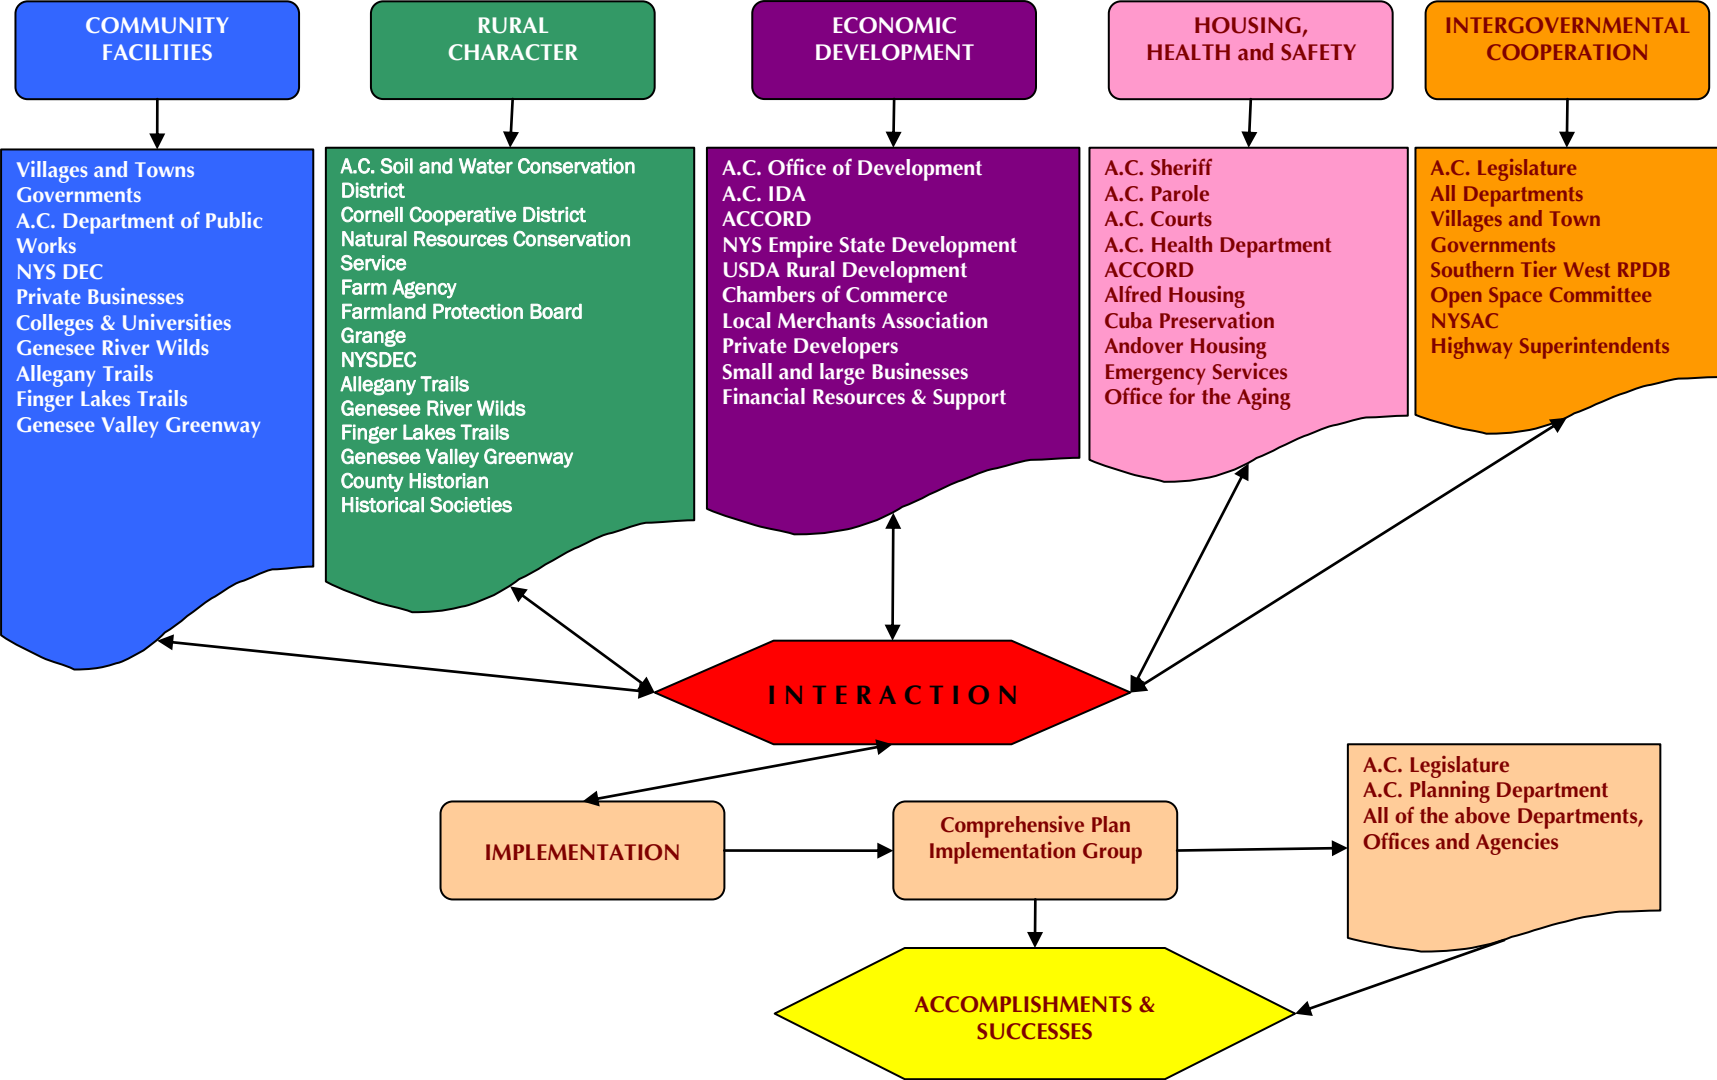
COMMUNITY FACILITIES

Villages and Towns Governments
A.C. Department of Public Works
NYS DEC
Private Businesses
Colleges & Universities
Genesee River Wilds
Allegany Trails
Finger Lakes Trails
Genesee Valley Greenway

RURAL CHARACTER

A.C. Soil and Water Conservation District
Cornell Cooperative District
Natural Resources Conservation Service
Farm Agency
Farmland Protection Board
Grange
NYSDEC
Allegany Trails
Genesee River Wilds
Finger Lakes Trails
Genesee Valley Greenway
County Historian
Historical Societies

ECONOMIC DEVELOPMENT

A.C. Office of Development
A.C. IDA
ACCORD
NYS Empire State Development
USDA Rural Development
Chambers of Commerce
Local Merchants Association
Private Developers
Small and large Businesses
Financial Resources & Support

HOUSING, HEALTH and SAFETY

A.C. Sheriff
A.C. Parole
A.C. Courts
A.C. Health Department
ACCORD
Alfred Housing
Cuba Preservation
Andover Housing
Emergency Services
Office for the Aging

INTERGOVERNMENTAL COOPERATION

A.C. Legislature
All Departments
Villages and Town Governments
Southern Tier West RPDB
Open Space Committee
NYSAC
Highway Superintendents

INTERACTION

IMPLEMENTATION

Comprehensive Plan Implementation Group

A.C. Legislature
A.C. Planning Department
All of the above Departments, Offices and Agencies

ACCOMPLISHMENTS & SUCCESSES